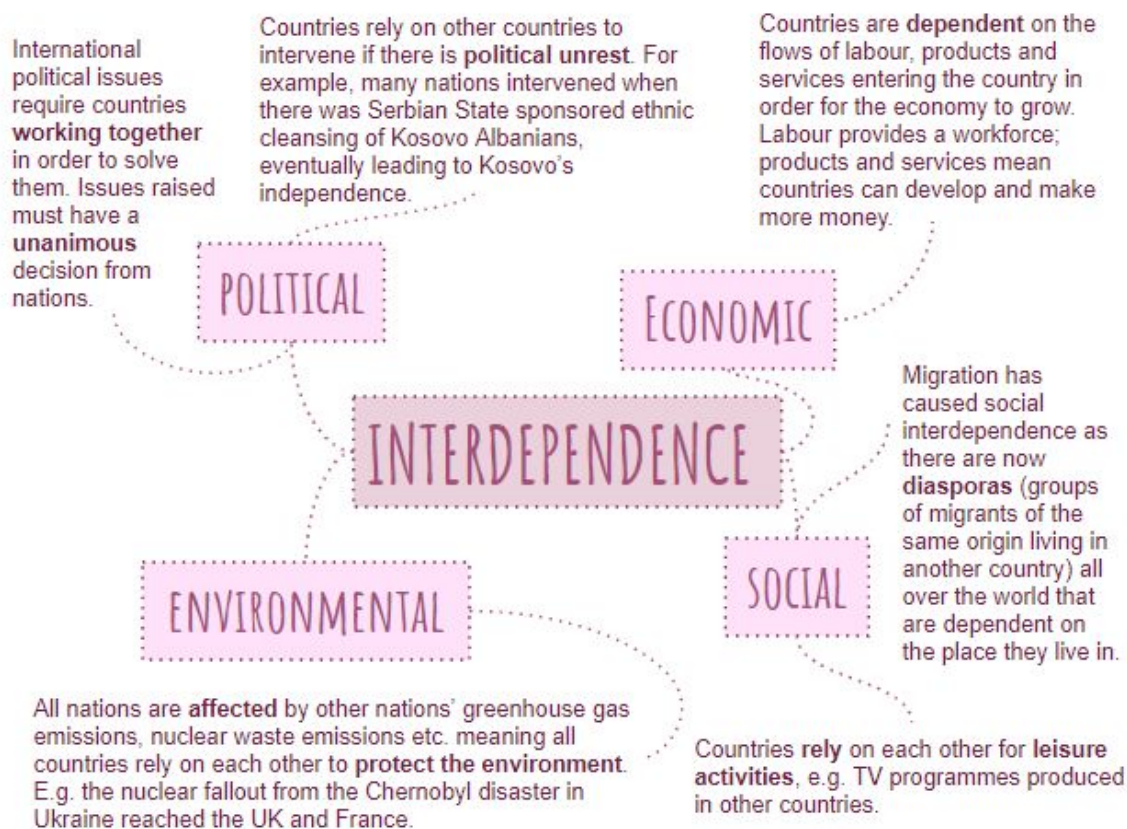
International political issues require countries working together in order to solve them. Issues raised must have a unanimous decision from nations.

Countries rely on other countries to intervene if there is political unrest. For example, many nations intervened when there was Serbian State sponsored ethnic cleansing of Kosovo Albanians, eventually leading to Kosovo's independence.

Countries are dependent on the flows of labour, products and services entering the country in order for the economy to grow. Labour provides a workforce; products and services mean countries can develop and make more money.

POLITICAL

ECONOMIC

INTERDEPENDENCE

Migration has caused social interdependence as there are now diasporas (groups of migrants of the same origin living in another country) all over the world that are dependent on the place they live in.

ENVIRONMENTAL

SOCIAL

All nations are affected by other nations' greenhouse gas emissions, nuclear waste emissions etc. meaning all countries rely on each other to protect the environment. E.g. the nuclear fallout from the Chernobyl disaster in Ukraine reached the UK and France.

Countries rely on each other for leisure activities, e.g. TV programmes produced in other countries.